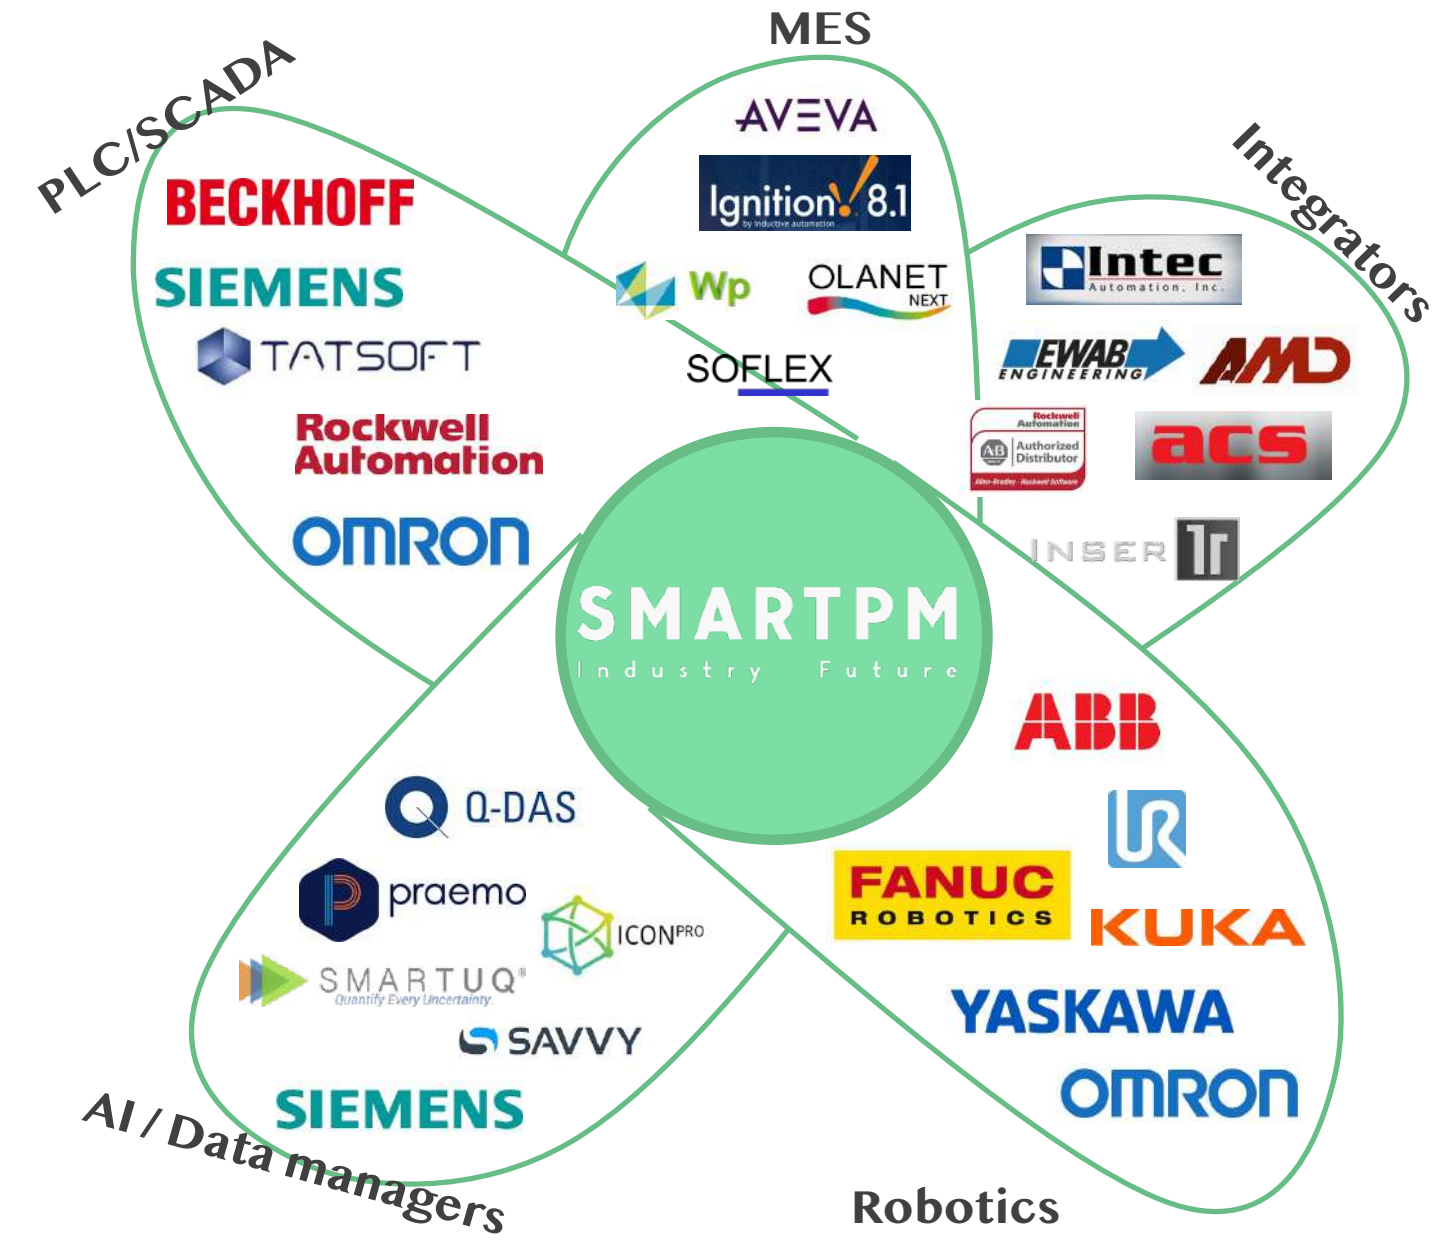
MES

AVEVA

Ignition 8.1
by inductive automation

Wp

OLANET NEXT

SOFLEX

PLC/SCADA

BECKHOFF

SIEMENS

TATSOFT

Rockwell Automation

OMRON

Integrators

Intec
Automation, Inc.

EWAB ENGINEERING

AMD

Rockwell Automation
AB Authorized Distributor

acs

INSER Ir

SMARTPM
Industry Future

ABB

UR

FANUC ROBOTICS

KUKA

YASKAWA

OMRON

Robotics

Q-DAS

praemo

ICONPRO

SMARTUQ
Quantify Every Uncertainty

SAVVY

SIEMENS

AI / Data managers